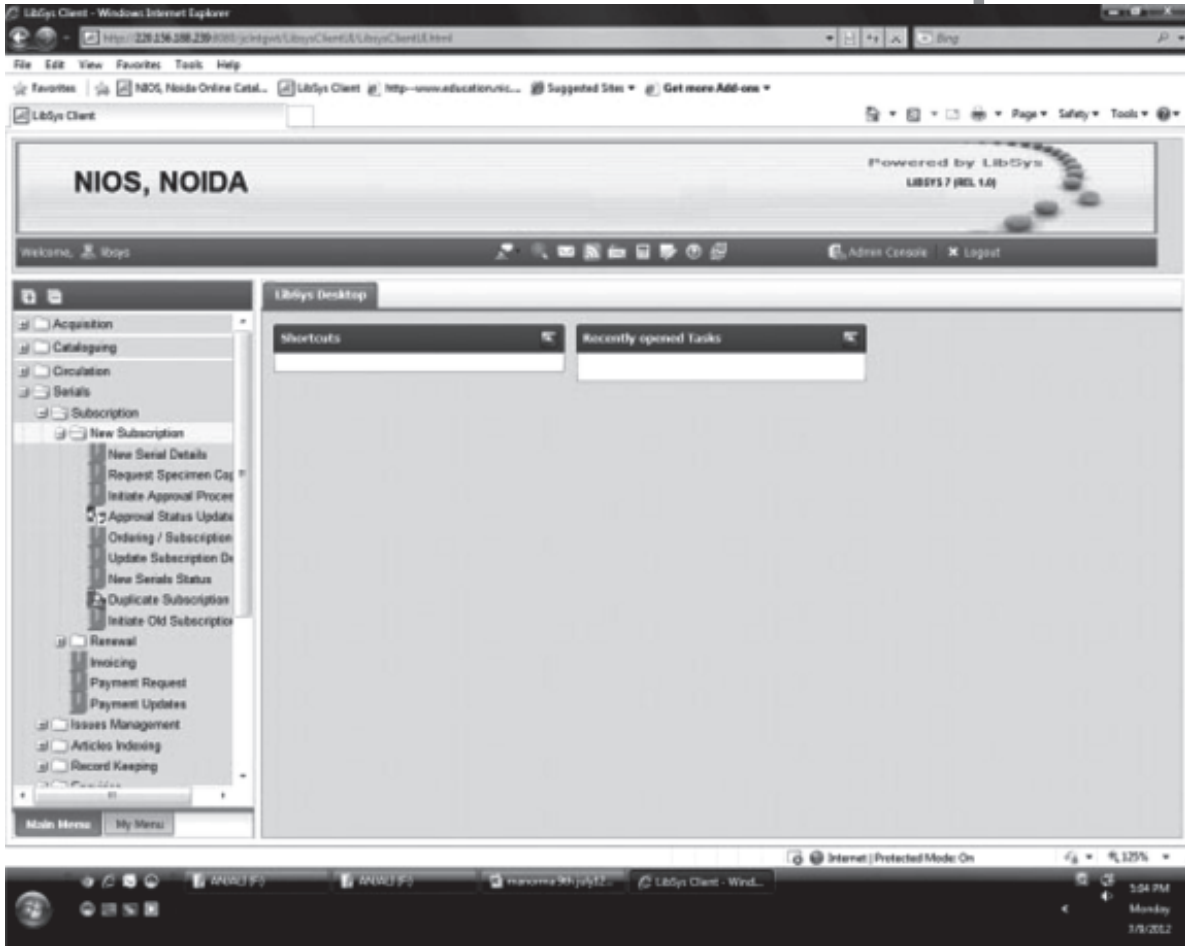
LibSys Client - Windows Internet Explorer

http://220.156.188.239:8080/jclntgwt/LibsysClientUI/LibsysClientUI.html

Bing

File Edit View Favorites Tools Help

Favorites | NIOS, Noida Online Catal... LibSys Client http--www.education.nic... Suggested Sites ▾ Get more Add-ons ▾

LibSys Client

Page ▾ Safety ▾ Tools ▾

NIOS, NOIDA

Powered by LibSys
LIBSYS 7 (REL 1.0)

Welcome, libsys

Admin Console | Logout

LibSys Desktop

Shortcuts

Recently opened Tasks

Acquisition
Cataloguing
Circulation
Serials
Subscription
New Subscription
New Serial Details
Request Specimen Cop
Initiate Approval Proces
Approval Status Update
Ordering / Subscription
Update Subscription De
New Serials Status
Duplicate Subscription
Initiate Old Subscriptio
Renewal
Invoicing
Payment Request
Payment Updates
Issues Management
Articles Indexing
Record Keeping
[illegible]

Main Menu My Menu

Internet | Protected Mode: On

125%

ANAND (F:)
ANAND (F:)
manorma 9th july12...
LibSys Client - Wind...

5:04 PM
Monday
7/9/2012